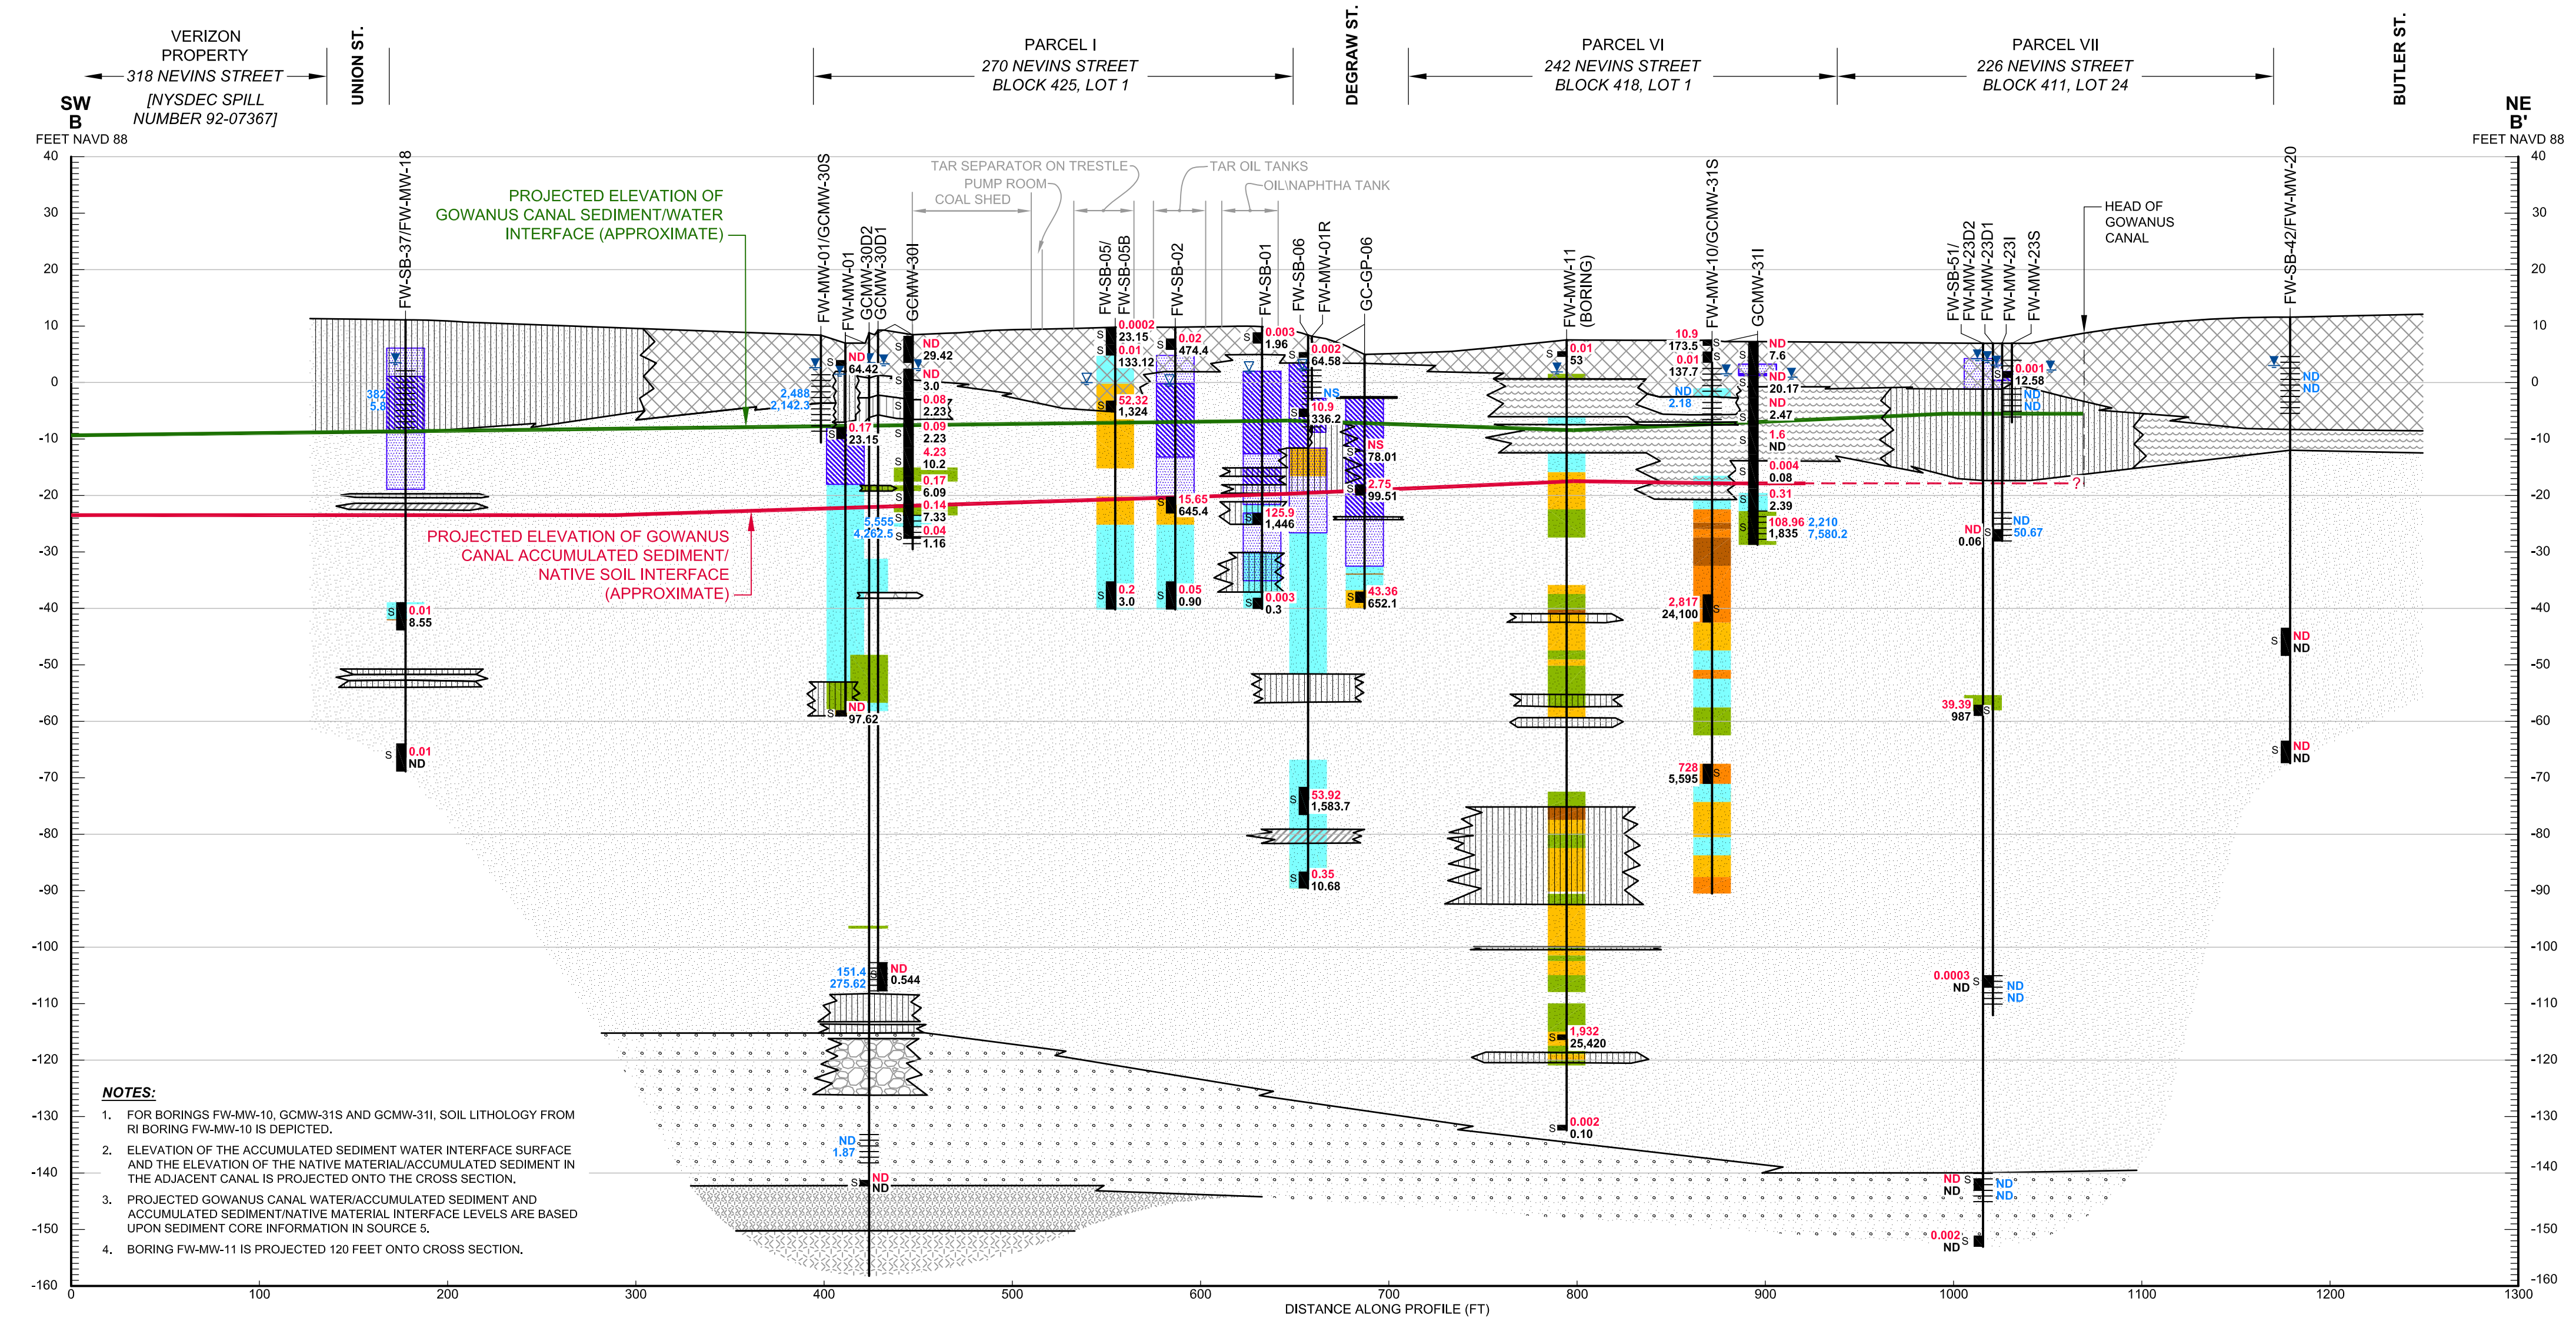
VERIZON PROPERTY
318 NEVINS STREET
[NYSDEC SPILL NUMBER 92-07367]

UNION ST.

PARCEL I
270 NEVINS STREET
BLOCK 425, LOT 1

DEGRAW ST.

PARCEL VI
242 NEVINS STREET
BLOCK 418, LOT 1

PARCEL VII
226 NEVINS STREET
BLOCK 411, LOT 24

BUTLER ST.

SW
B
FEET NAVD 88

NE
B'
FEET NAVD 88

TAR SEPARATOR ON TRESTLE
PUMP ROOM
COAL SHED
TAR OIL TANKS
OIL\NAPHTHA TANK

PROJECTED ELEVATION OF GOWANUS CANAL SEDIMENT/WATER INTERFACE (APPROXIMATE)

HEAD OF GOWANUS CANAL

PROJECTED ELEVATION OF GOWANUS CANAL ACCUMULATED SEDIMENT/ NATIVE SOIL INTERFACE (APPROXIMATE)

FW-SB-37/FW-MW-18
FW-MW-01/GCMW-30S
FW-MW-01
GCMW-30D2
GCMW-30D1
GCMW-30I
FW-SB-05/ FW-SB-05B
FW-SB-02
FW-SB-01
FW-SB-06
FW-MW-01R
GC-GP-06
FW-MW-11 (BORING)
FW-MW-10/GCMW-31S
GCMW-31I
FW-SB-51/ FW-MW-23D2
FW-MW-23D1
FW-MW-23I
FW-MW-23S
FW-SB-42/FW-MW-20

382
5.8
0.01
8.55
0.01
ND
2,488
2,142.3
ND
64.42
0.17
23.15
5,555
4,262.5
ND
97.62
151.4
275.62
ND
0.544
ND
1.87
ND
ND
ND
29.42
ND
3.0
0.08
2.23
0.09
2.23
4.23
10.2
0.17
6.09
0.14
7.33
0.04
1.16
0.0002
23.15
0.01
133.12
52.32
1,324
0.2
3.0
0.02
474.4
15.65
645.4
0.05
0.90
0.003
1.96
125.9
1,446
0.003
0.3
0.002
64.58
NS
10.9
336.2
53.92
1,583.7
0.35
10.68
NS
78.01
2.75
99.51
43.36
652.1
0.01
53
1,932
25,420
0.002
0.10
10.9
173.5
0.01
137.7
ND
2.18
2,817
24,100
728
5,595
ND
7.6
ND
20.17
ND
2.47
1.6
ND
0.004
0.08
0.31
2.39
108.96
1,835
2,210
7,580.2
0.001
12.58
ND
ND
ND
0.06
ND
50.67
39.39
987
0.0003
ND
ND
ND
ND
ND
ND
ND
0.002
ND
ND
ND
ND
ND
ND
ND

40 30 20 10 0 -10 -20 -30 -40 -50 -60 -70 -80 -90 -100 -110 -120 -130 -140 -150 -160

0 100 200 300 400 500 600 700 800 900 1000 1100 1200 1300
DISTANCE ALONG PROFILE (FT)

NOTES:
1. FOR BORINGS FW-MW-10, GCMW-31S AND GCMW-31I, SOIL LITHOLOGY FROM RI BORING FW-MW-10 IS DEPICTED.
2. ELEVATION OF THE ACCUMULATED SEDIMENT WATER INTERFACE SURFACE AND THE ELEVATION OF THE NATIVE MATERIAL/ACCUMULATED SEDIMENT IN THE ADJACENT CANAL IS PROJECTED ONTO THE CROSS SECTION.
3. PROJECTED GOWANUS CANAL WATER/ACCUMULATED SEDIMENT AND ACCUMULATED SEDIMENT/NATIVE MATERIAL INTERFACE LEVELS ARE BASED UPON SEDIMENT CORE INFORMATION IN SOURCE 5.
4. BORING FW-MW-11 IS PROJECTED 120 FEET ONTO CROSS SECTION.